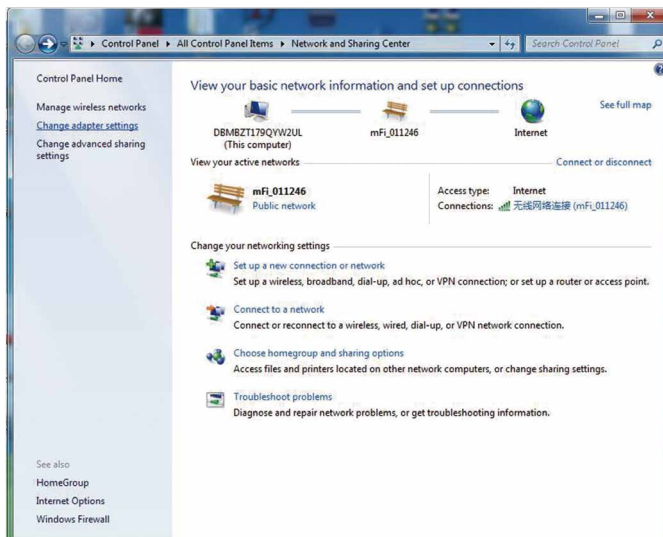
Control Panel ▸ All Control Panel Items ▸ Network and Sharing Center

Search Control Panel

Control Panel Home

Manage wireless networks

Change adapter settings

Change advanced sharing settings

View your basic network information and set up connections

See full map

DBMBZT179QYW2UL
(This computer)

mFi_011246

Internet

View your active networks

Connect or disconnect

mFi_011246
Public network

Access type: Internet
Connections: 无线网络连接 (mFi_011246)

Change your networking settings

Set up a new connection or network
Set up a wireless, broadband, dial-up, ad hoc, or VPN connection; or set up a router or access point.

Connect to a network
Connect or reconnect to a wireless, wired, dial-up, or VPN network connection.

Choose homegroup and sharing options
Access files and printers located on other network computers, or change sharing settings.

Troubleshoot problems
Diagnose and repair network problems, or get troubleshooting information.

See also

HomeGroup

Internet Options

Windows Firewall